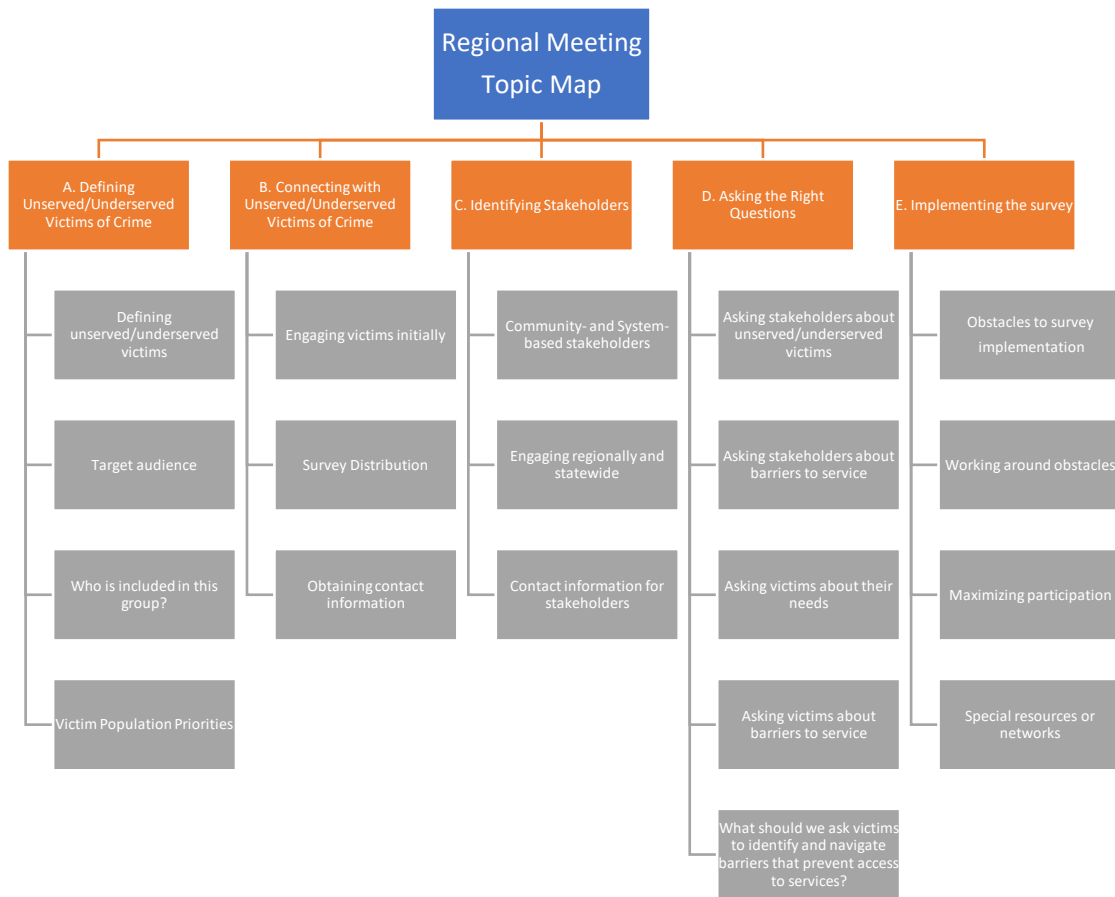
Regional Meeting Topic Map

A. Defining Unserved/Underserved Victims of Crime

Defining unserved/underserved victims

Target audience

Who is included in this group?

Victim Population Priorities

B. Connecting with Unserved/Underserved Victims of Crime

Engaging victims initially

Survey Distribution

Obtaining contact information

C. Identifying Stakeholders

Community- and System-based stakeholders

Engaging regionally and statewide

Contact information for stakeholders

D. Asking the Right Questions

Asking stakeholders about unserved/underserved victims

Asking stakeholders about barriers to service

Asking victims about their needs

Asking victims about barriers to service

What should we ask victims to identify and navigate barriers that prevent access to services?

E. Implementing the survey

Obstacles to survey implementation

Working around obstacles

Maximizing participation

Special resources or networks